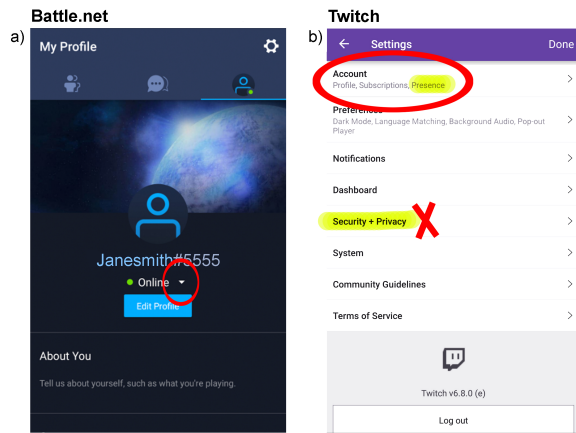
Battle.net

a)

My Profile

Janesmith#5555

Online

Edit Profile

About You

Tell us about yourself, such as what you're playing.

Twitch

b)

Settings

Done

Account

Profile, Subscriptions, Presence

Preferences

Dark Mode, Language Matching, Background Audio, Pop-out Player

Notifications

Dashboard

Security + Privacy

System

Community Guidelines

Terms of Service

Twitch v6.8.0 (e)

Log out